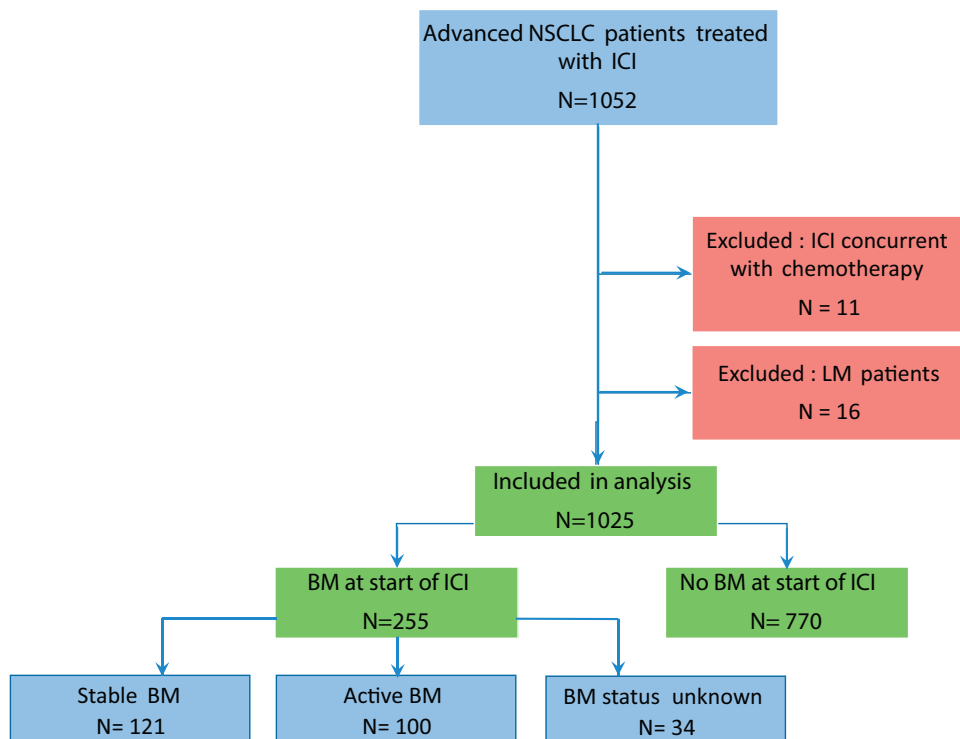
Advanced NSCLC patients treated with ICI

N=1052

Excluded : ICI concurrent with chemotherapy

N = 11

Excluded : LM patients

N = 16

Included in analysis

N=1025

BM at start of ICI

N=255

No BM at start of ICI

N= 770

Stable BM

N= 121

Active BM

N= 100

BM status unknown

N= 34